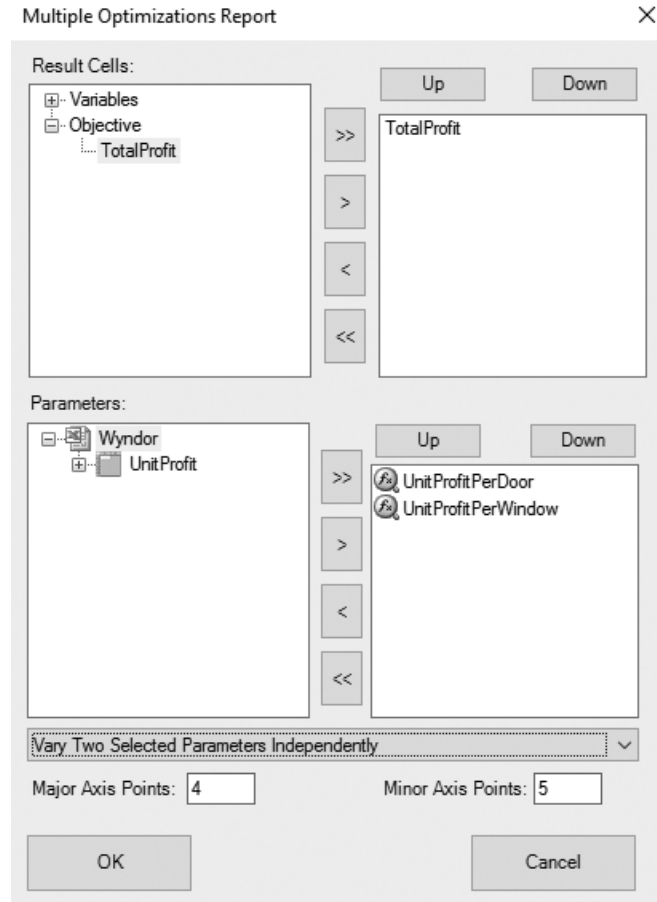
Multiple Optimizations Report

×

Result Cells:

Variables
Objective
TotalProfit

>>
>
<
<<

Up
Down

TotalProfit

Parameters:

Wyndor
UnitProfit

>>
>
<
<<

Up
Down

UnitProfitPerDoor
UnitProfitPerWindow

Vary Two Selected Parameters Independently

Major Axis Points: 4

Minor Axis Points: 5

OK

Cancel